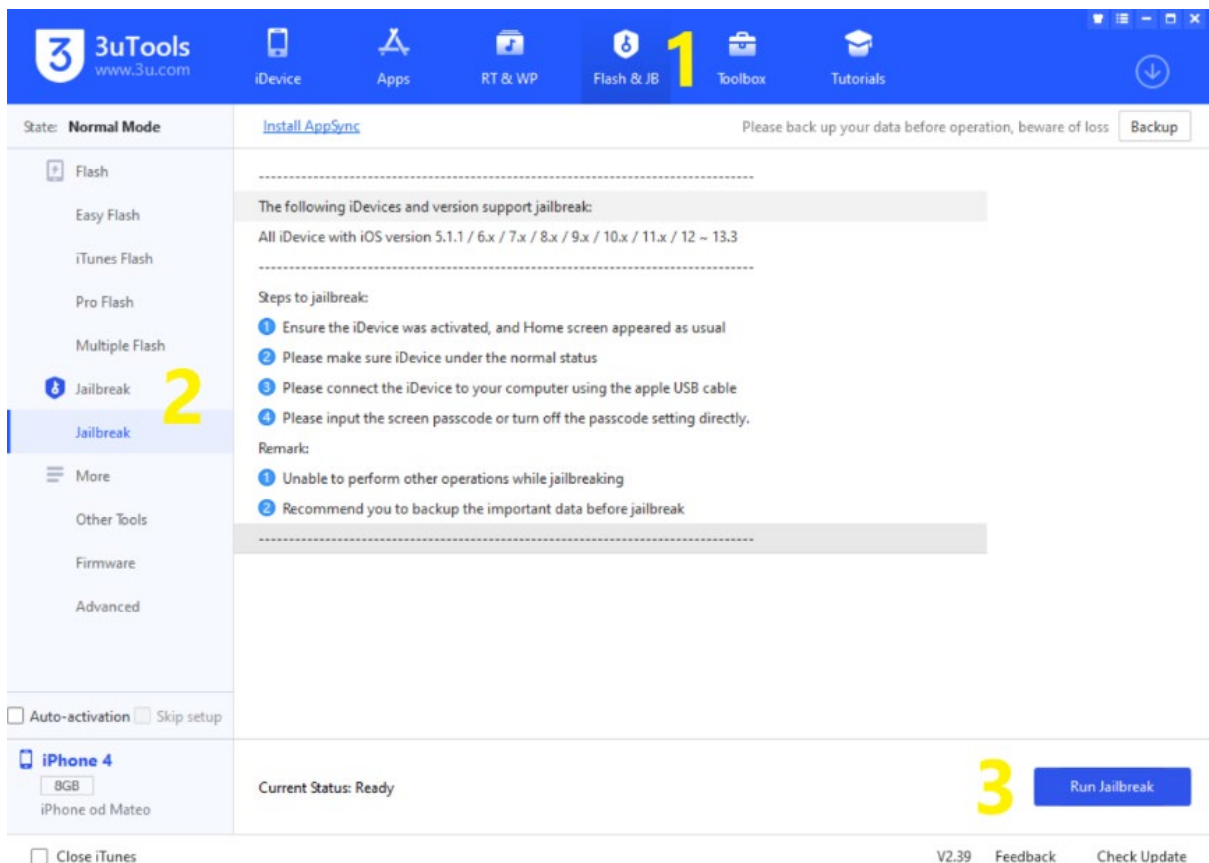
3uTools
www.3u.com

iDevice Apps RT & WP Flash & JB 1 Toolbox Tutorials

State: Normal Mode

Install AppSync

Please back up your data before operation, beware of loss

Backup

Flash

Easy Flash

iTunes Flash

Pro Flash

Multiple Flash

Jailbreak 2

Jailbreak

More

Other Tools

Firmware

Advanced

--------------------------------------------------------------------------------

The following iDevices and version support jailbreak:

All iDevice with iOS version 5.1.1 / 6.x / 7.x / 8.x / 9.x / 10.x / 11.x / 12 ~ 13.3

--------------------------------------------------------------------------------

Steps to jailbreak:

1 Ensure the iDevice was activated, and Home screen appeared as usual

2 Please make sure iDevice under the normal status

3 Please connect the iDevice to your computer using the apple USB cable

4 Please input the screen passcode or turn off the passcode setting directly.

Remark:

1 Unable to perform other operations while jailbreaking

2 Recommend you to backup the important data before jailbreak

--------------------------------------------------------------------------------

Auto-activation Skip setup

iPhone 4
8GB
iPhone od Mateo

Current Status: Ready

3 Run Jailbreak

Close iTunes

V2.39 Feedback Check Update